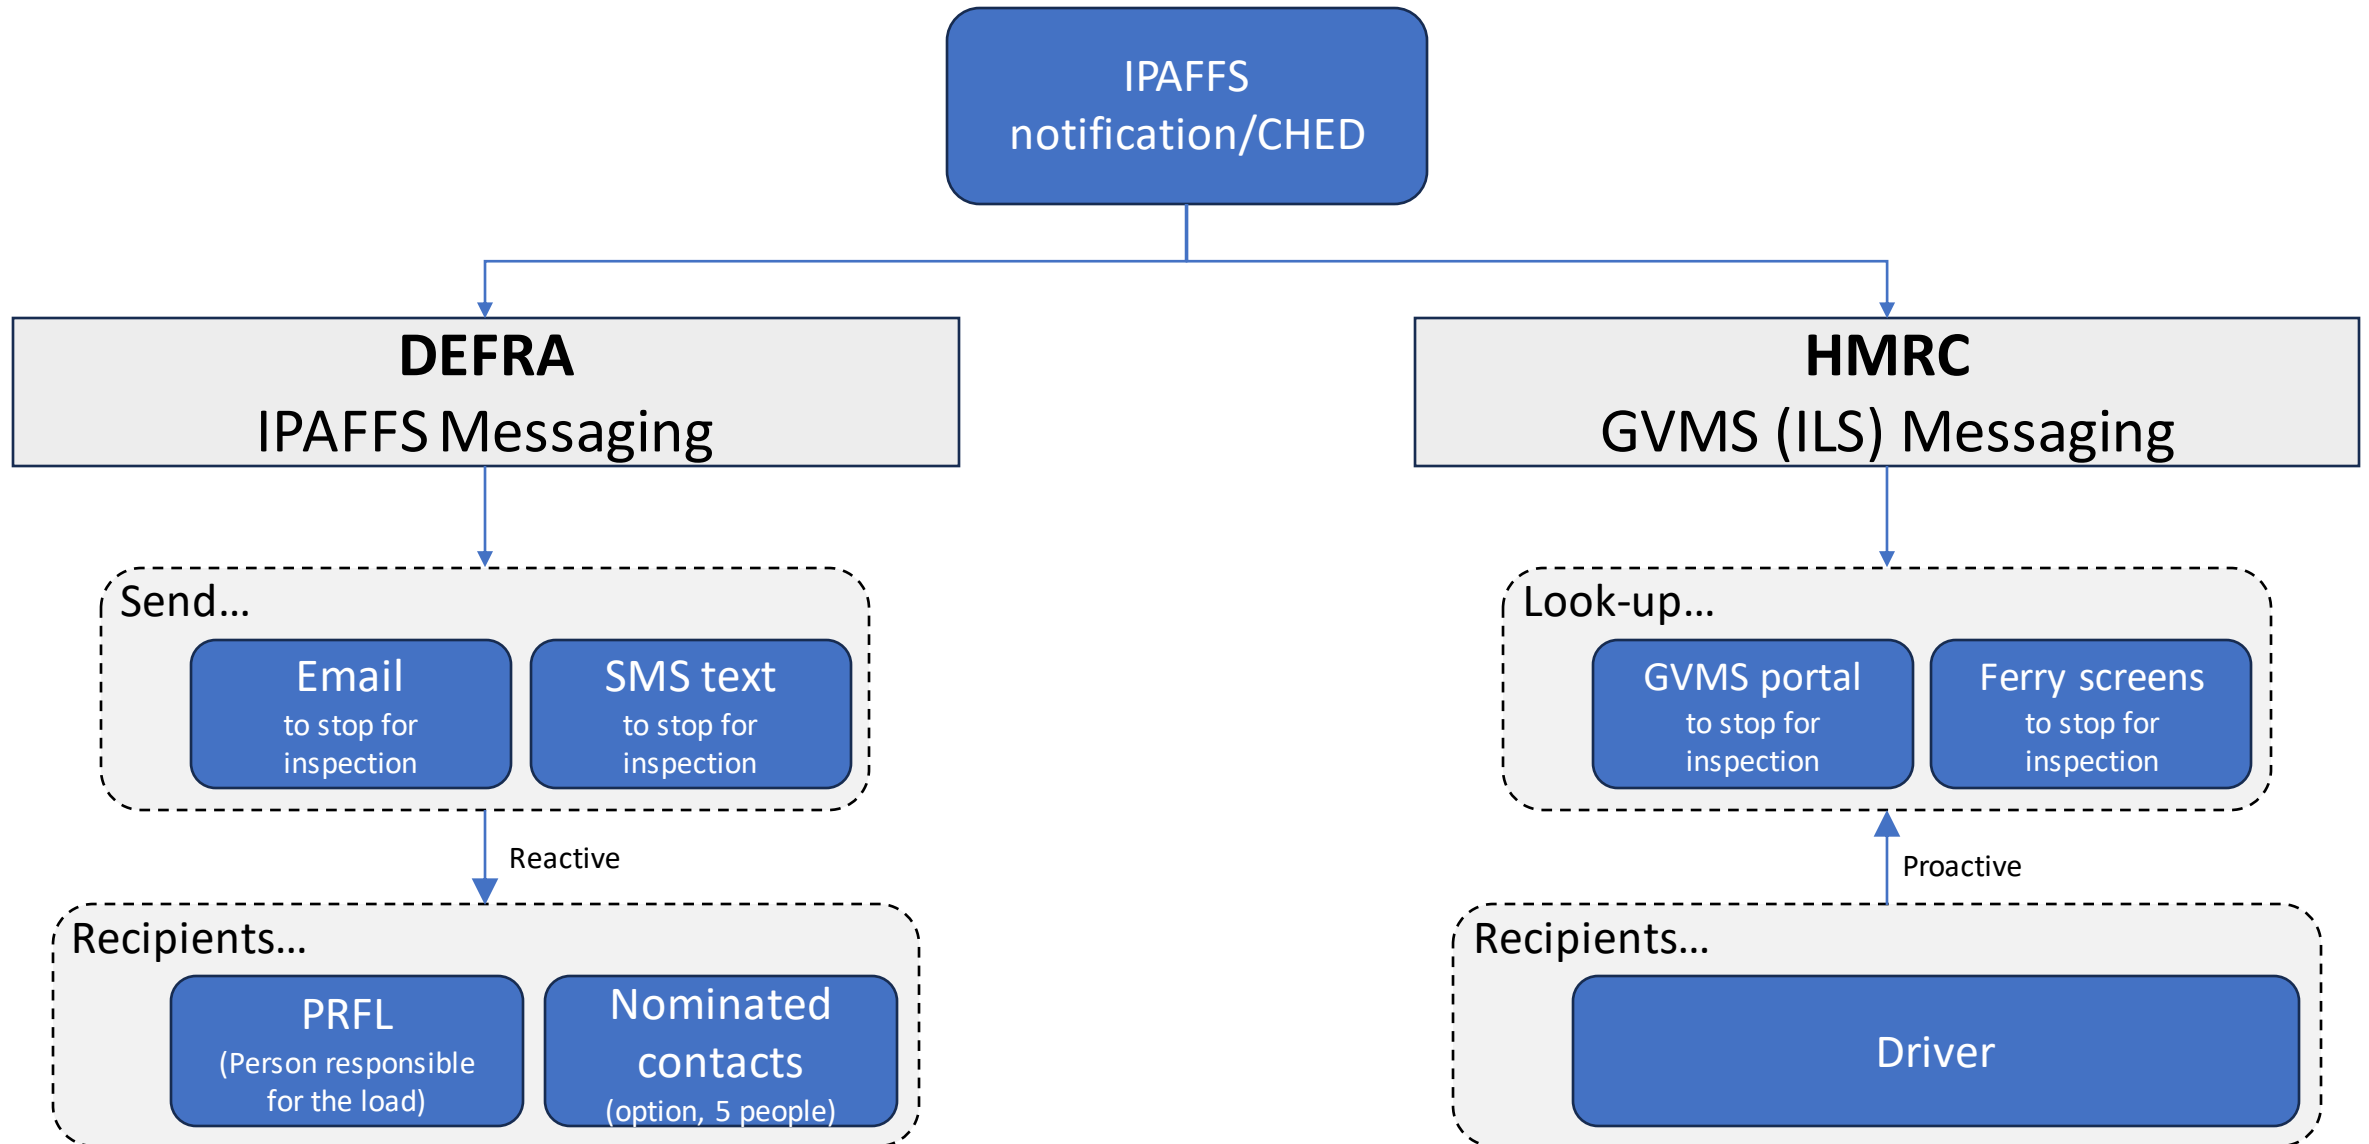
IPAFFS notification/CHED

**DEFRA**
IPAFFS Messaging

Send...

Email
to stop for inspection

SMS text
to stop for inspection

Reactive

Recipients...

PRFL
(Person responsible for the load)

Nominated contacts
(option, 5 people)

**HMRC**
GVMS (ILS) Messaging

Look-up...

GVMS portal
to stop for inspection

Ferry screens
to stop for inspection

Proactive

Recipients...

Driver